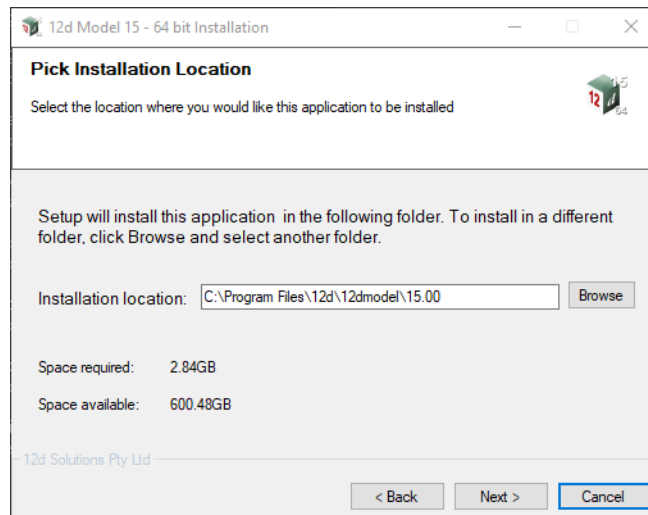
12d Model 15 - 64 bit Installation

Pick Installation Location

Select the location where you would like this application to be installed

12d 15 64

Setup will install this application in the following folder. To install in a different folder, click Browse and select another folder.

Installation location: C:\Program Files\12d\12dmodel\15.00 Browse

Space required: 2.84GB

Space available: 600.48GB

12d Solutions Pty Ltd

< Back Next > Cancel